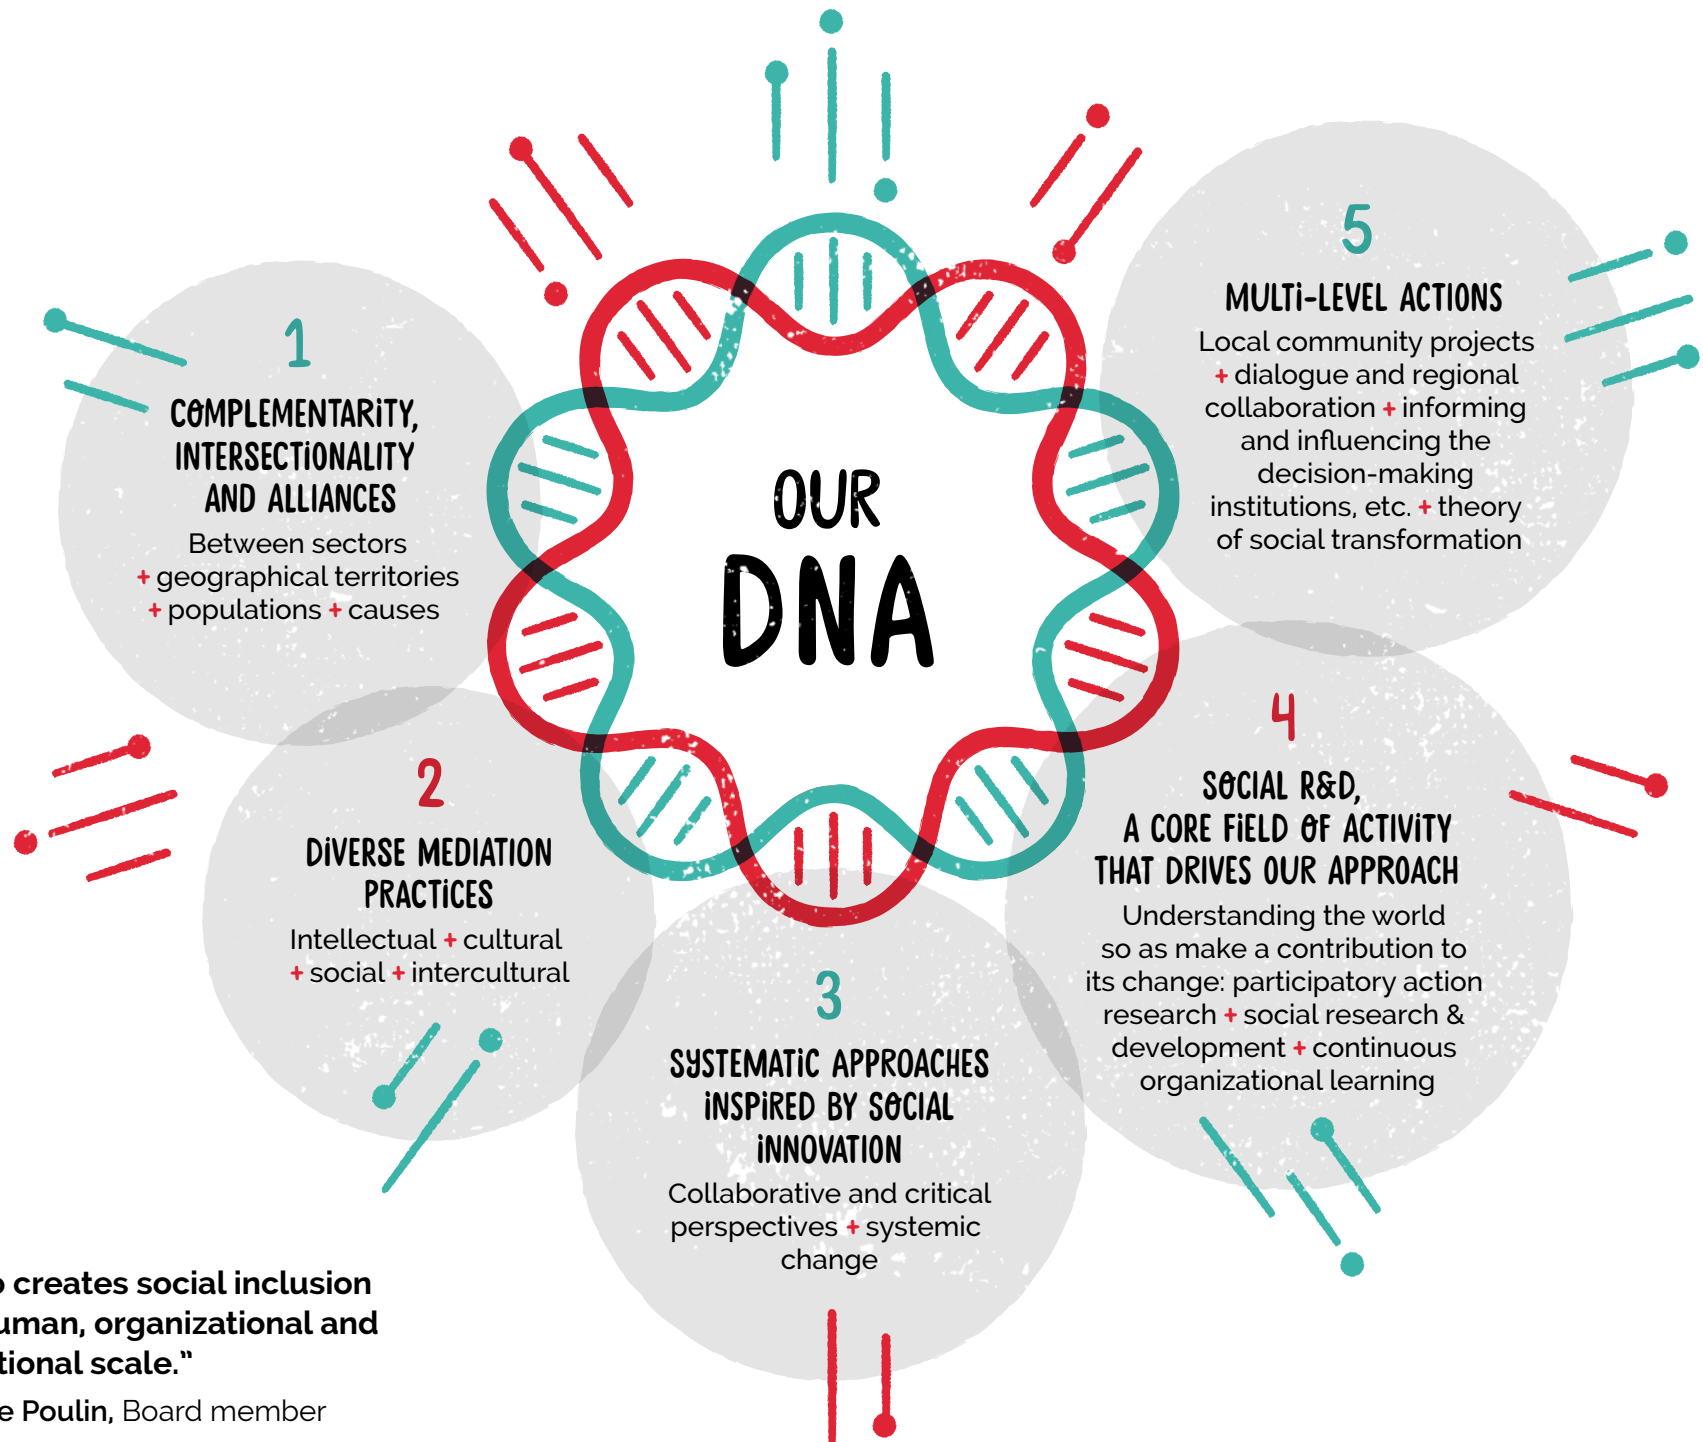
OUR DNA

1
COMPLEMENTARITY, INTERSECTIONALITY AND ALLIANCES
Between sectors + geographical territories + populations + causes

5
MULTI-LEVEL ACTIONS
Local community projects + dialogue and regional collaboration + informing and influencing the decision-making institutions, etc. + theory of social transformation

2
DIVERSE MEDIATION PRACTICES
Intellectual + cultural + social + intercultural

4
SOCIAL R&D, A CORE FIELD OF ACTIVITY THAT DRIVES OUR APPROACH
Understanding the world so as make a contribution to its change: participatory action research + social research & development + continuous organizational learning

3
SYSTEMATIC APPROACHES INSPIRED BY SOCIAL INNOVATION
Collaborative and critical perspectives + systemic change

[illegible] creates social inclusion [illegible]uman, organizational and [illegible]tional scale."
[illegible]e Poulin, Board member